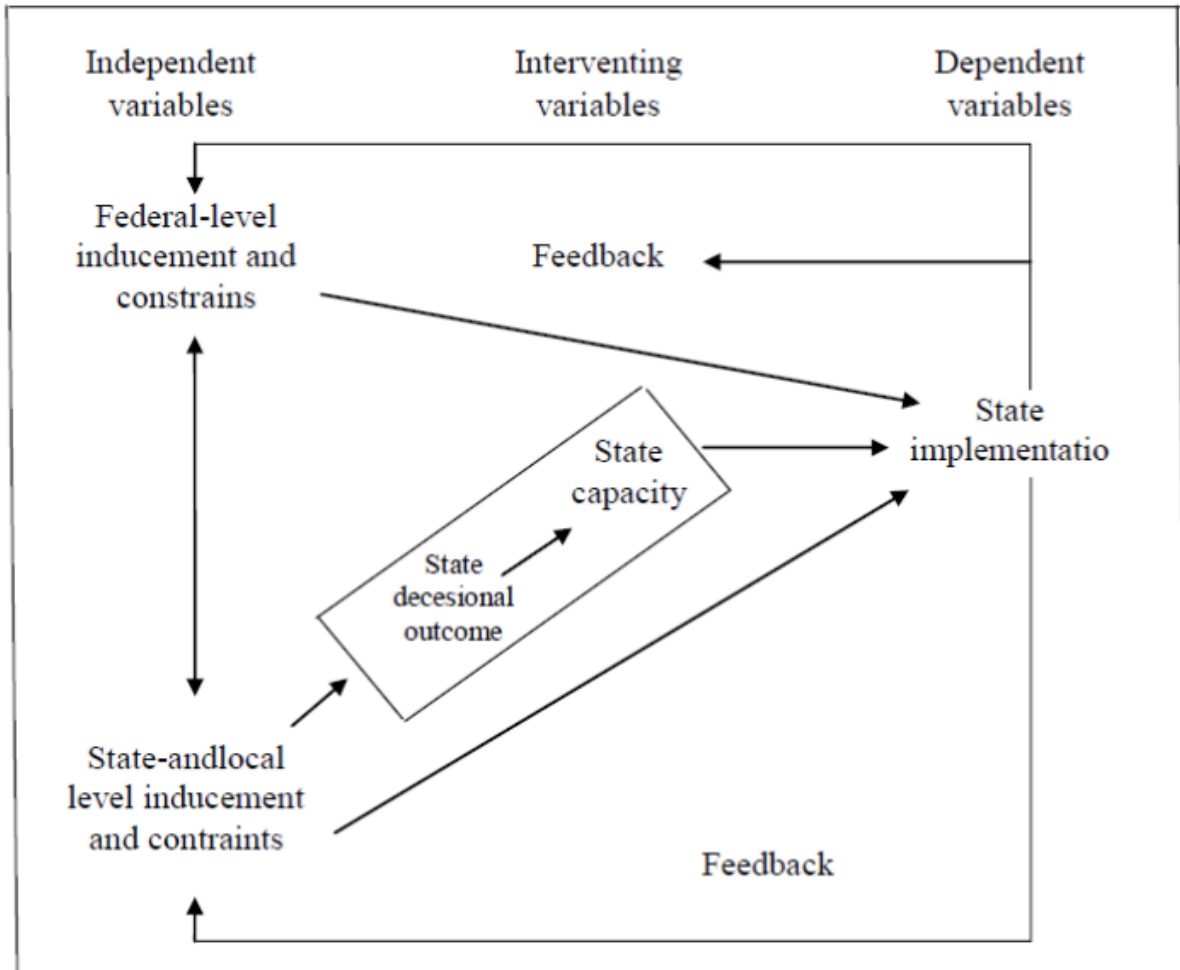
Independent variables

Interventing variables

Dependent variables

Federal-level inducement and constrains

Feedback

State implementatio

State capacity

State decesional outcome

State-andlocal level inducement and contraints

Feedback